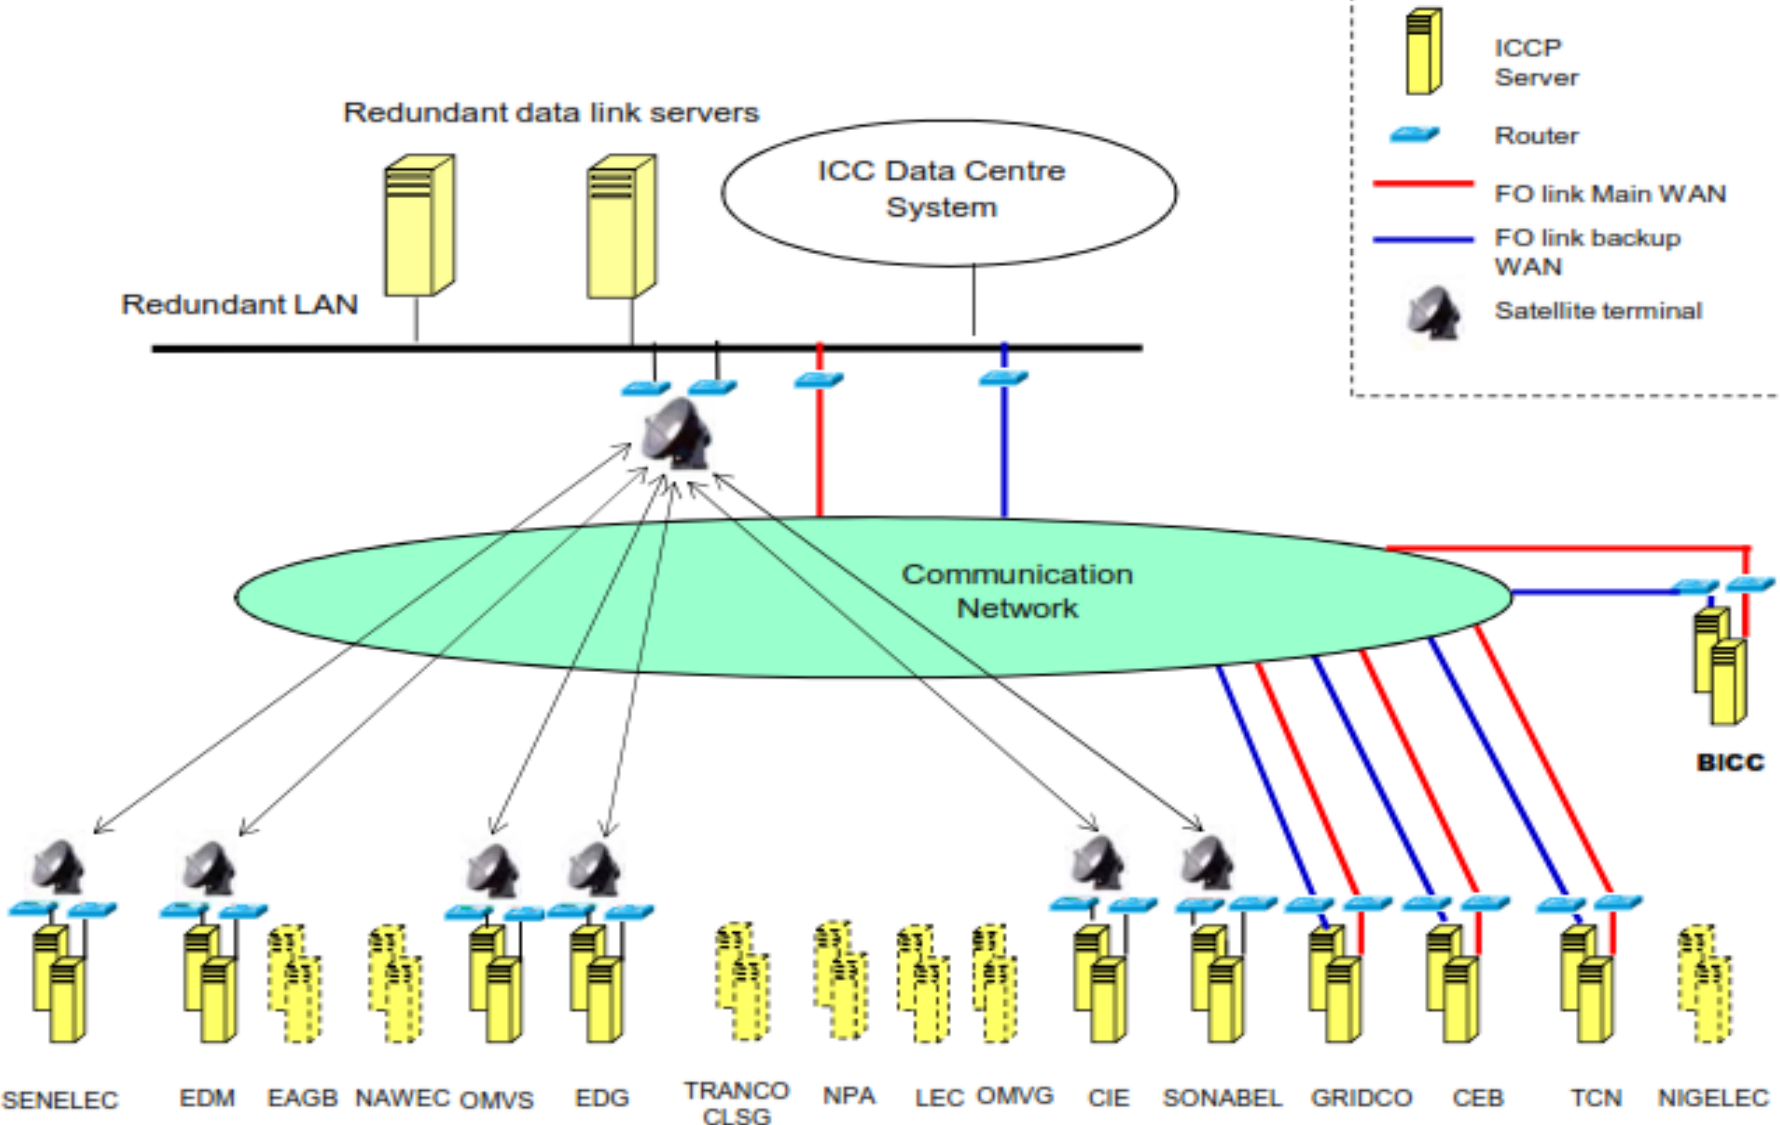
ICCP Server

Router

FO link Main WAN

FO link backup WAN

Satellite terminal

Redundant data link servers

ICC Data Centre System

Redundant LAN

Communication Network

BICC

SENELEC EDM EAGB NAWEC OMVS EDG TRANCO CLSG NPA LEC OMVG CIE SONABEL GRIDCO CEB TCN NIGELEC